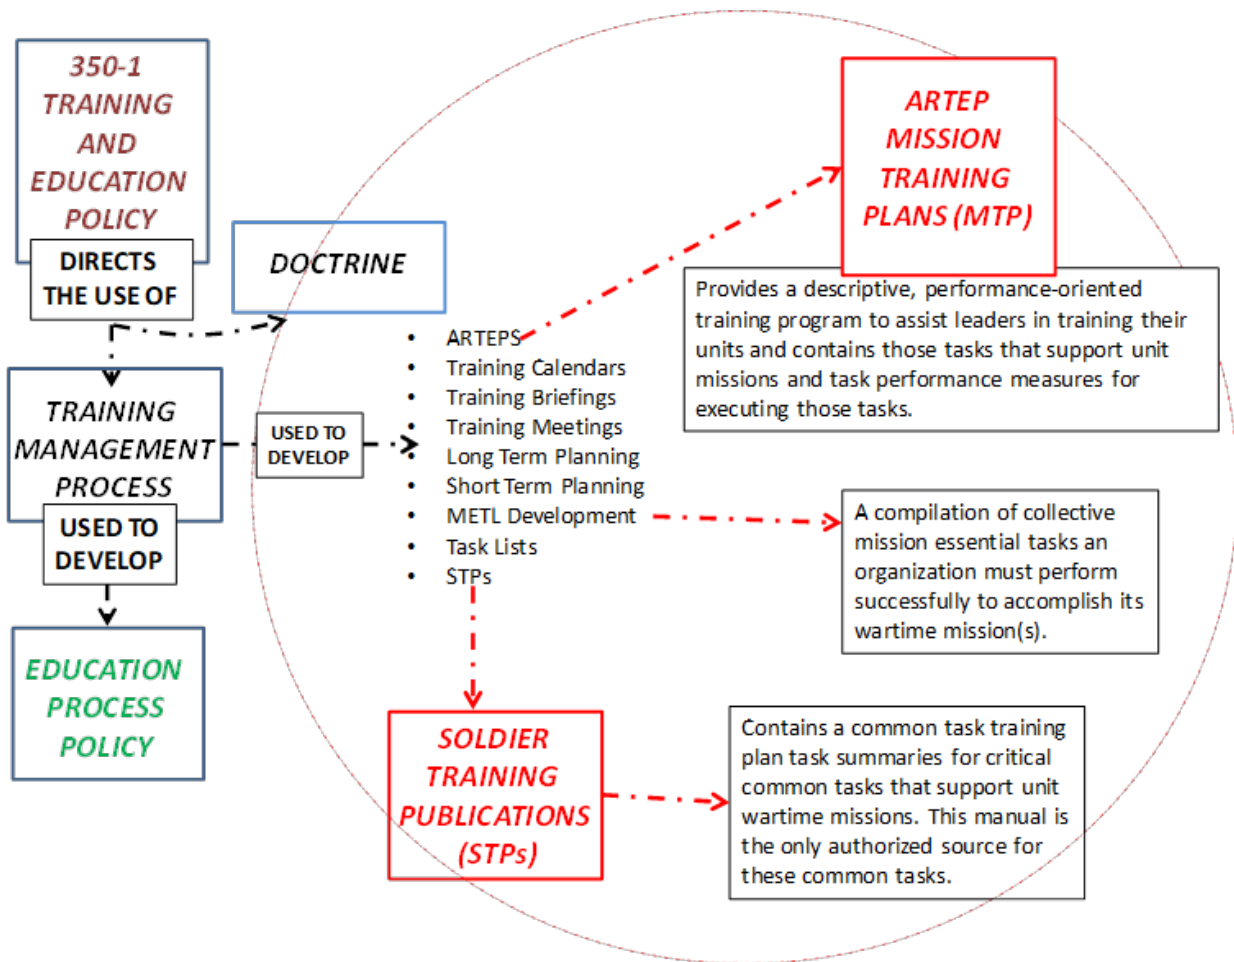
350-1 TRAINING AND EDUCATION POLICY

DIRECTS THE USE OF

DOCTRINE

TRAINING MANAGEMENT PROCESS

USED TO DEVELOP

USED TO DEVELOP

EDUCATION PROCESS POLICY

- ARTEPS
- Training Calendars
- Training Briefings
- Training Meetings
- Long Term Planning
- Short Term Planning
- METL Development
- Task Lists
- STPs

ARTEP MISSION TRAINING PLANS (MTP)

Provides a descriptive, performance-oriented training program to assist leaders in training their units and contains those tasks that support unit missions and task performance measures for executing those tasks.

A compilation of collective mission essential tasks an organization must perform successfully to accomplish its wartime mission(s).

SOLDIER TRAINING PUBLICATIONS (STPs)

Contains a common task training plan task summaries for critical common tasks that support unit wartime missions. This manual is the only authorized source for these common tasks.